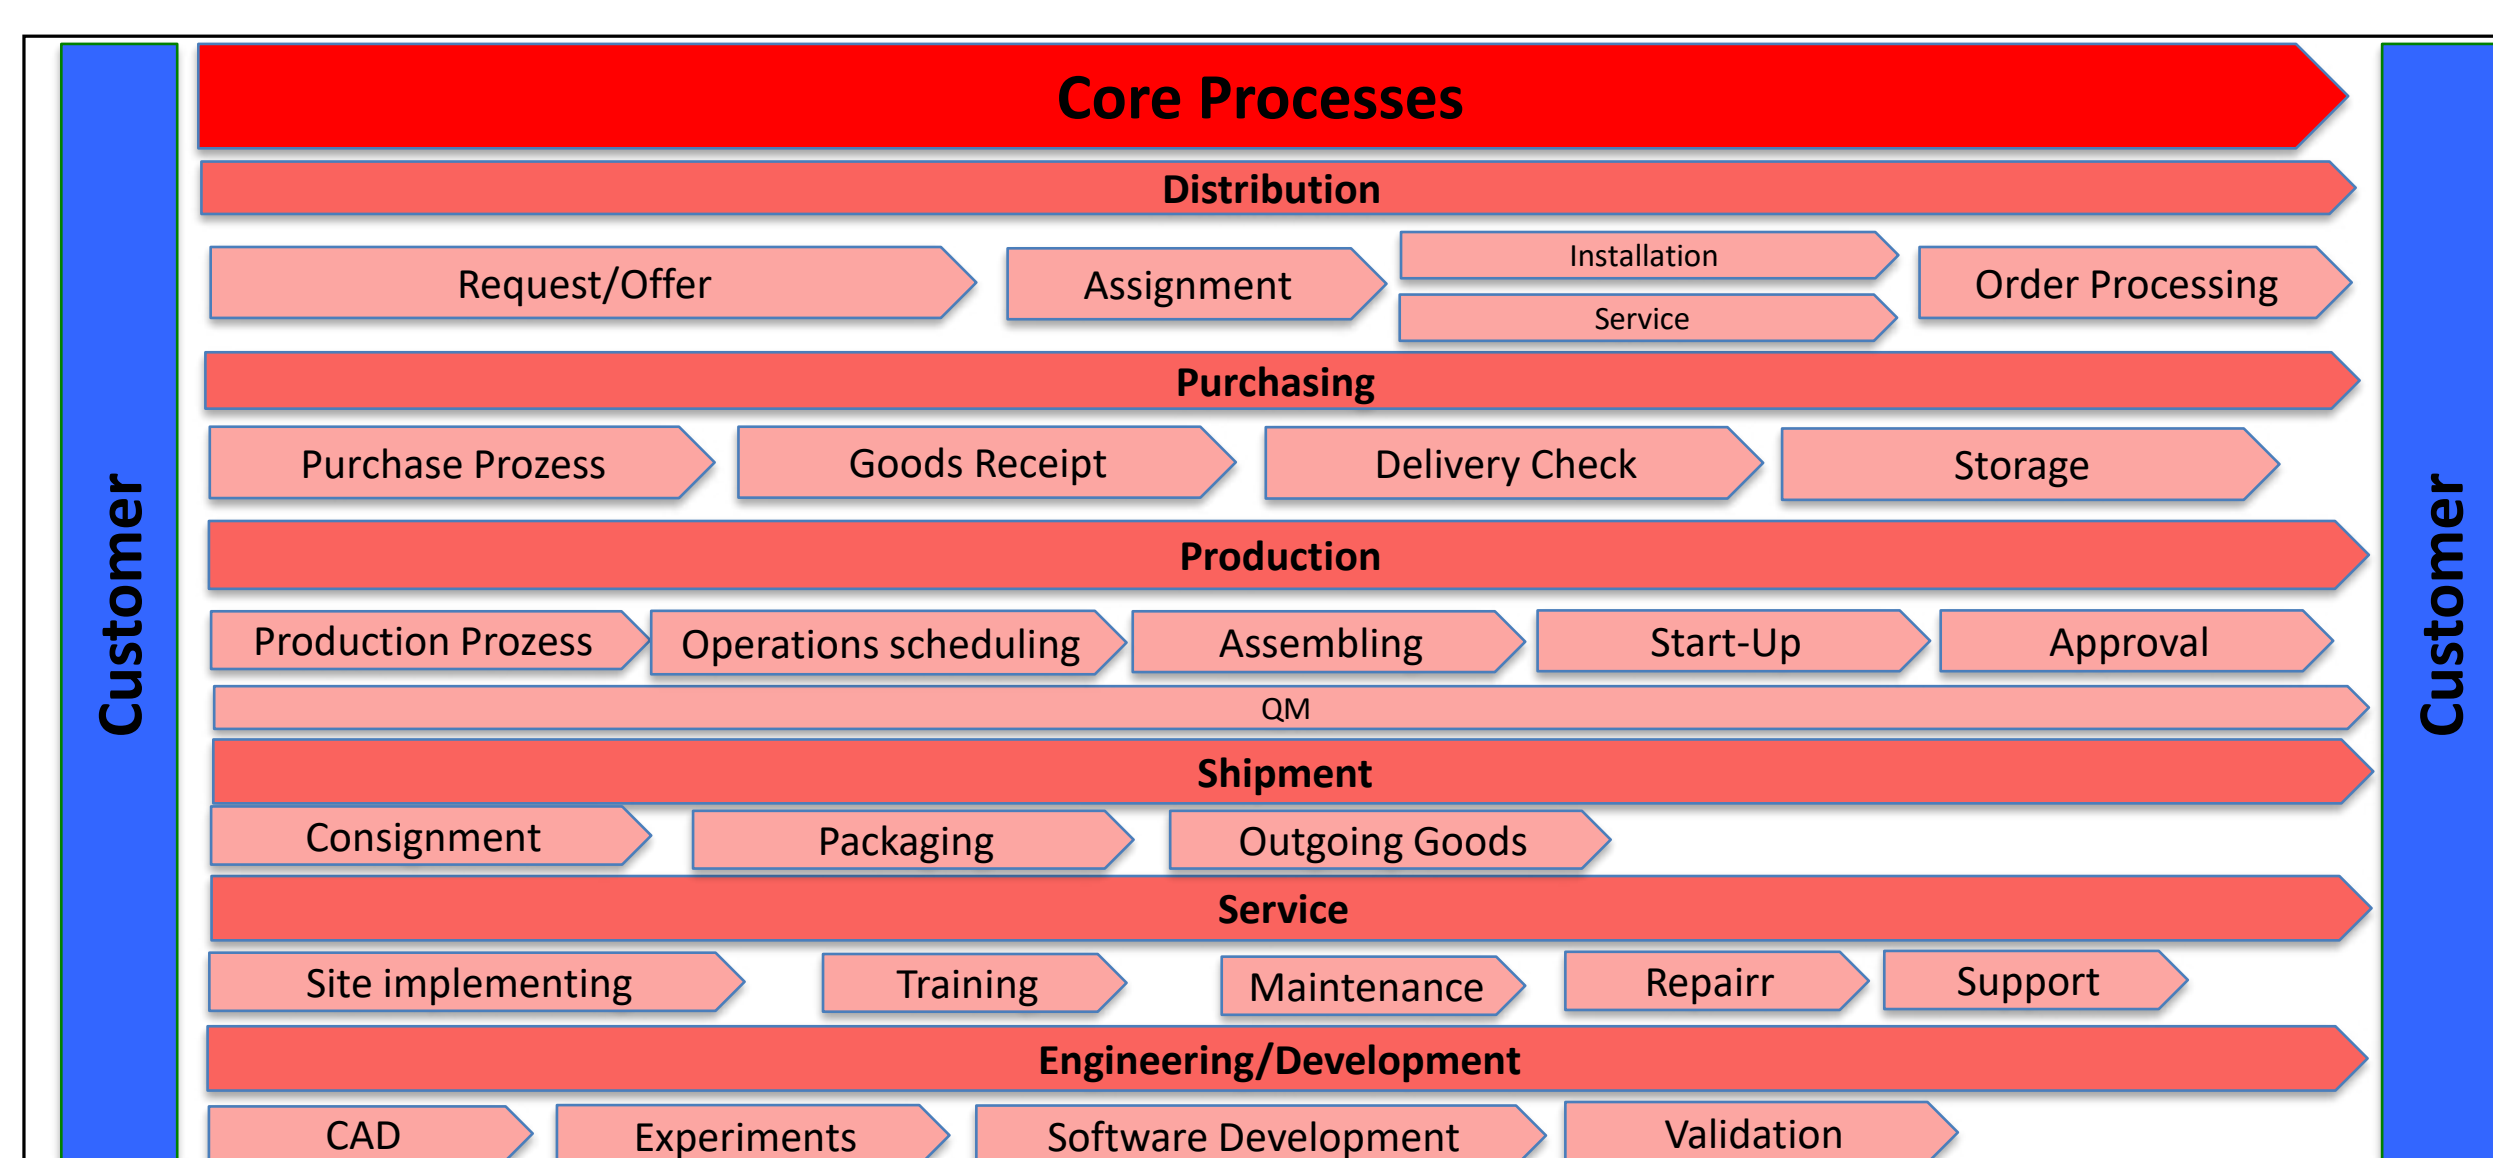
Customer

Core Processes

Distribution

Request/Offer

Assignment

Installation

Service

Order Processing

Purchasing

Purchase Prozess

Goods Receipt

Delivery Check

Storage

Production

Production Prozess

Operations scheduling

Assembling

Start-Up

Approval

QM

Shipment

Consignment

Packaging

Outgoing Goods

Service

Site implementing

Training

Maintenance

Repairr

Support

Engineering/Development

CAD

Experiments

Software Development

Validation

Customer